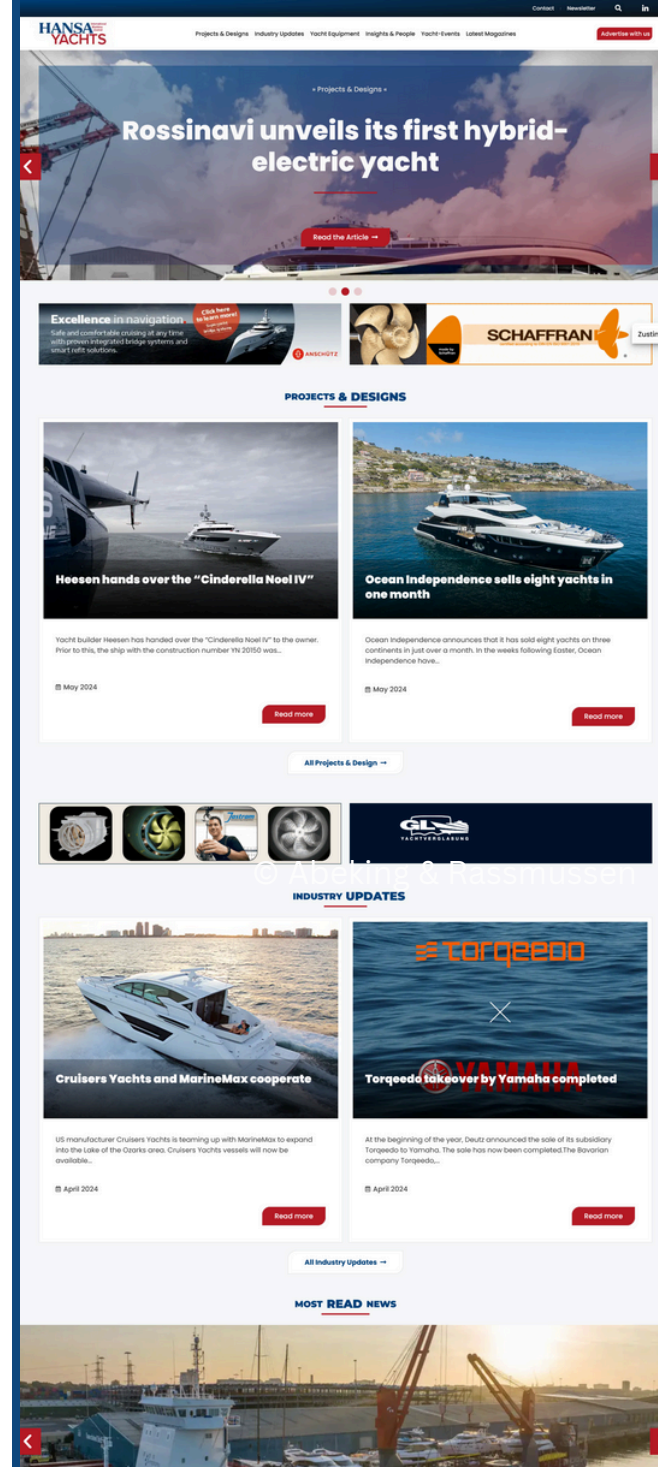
Contact Newsletter in

HANSA YACHTS

Projects & Designs Industry Updates Yacht Equipment Insights & People Yacht-Events Latest Magazines

Advertise with us

» Projects & Designs »

Rossinavi unveils its first hybrid-electric yacht

Read the Article →

Excellence in navigation

Safe and comfortable cruising at any time with proven integrated bridge systems and smart refit solutions.

Click here to learn more!

ANSCHÜTZ

SCHAFFRAN

Zustim

PROJECTS & DESIGNS

Heesen hands over the "Cinderella Noel IV"

Yacht builder Heesen has handed over the "Cinderella Noel IV" to the owner. Prior to this, the ship with the construction number YN 20150 was...

May 2024

Read more

Ocean Independence sells eight yachts in one month

Ocean Independence announces that it has sold eight yachts on three continents in just over a month. In the weeks following Easter, Ocean Independence have...

May 2024

Read more

All Projects & Design →

YACHTVERGLASUNG

© Abeking & Rassmussen

INDUSTRY UPDATES

Cruisers Yachts and MarineMax cooperate

US manufacturer Cruisers Yachts is teaming up with MarineMax to expand into the Lake of the Ozarks area. Cruisers Yachts vessels will now be available...

April 2024

Read more

torqeedo

YAMAHA

Torqeedo takeover by Yamaha completed

At the beginning of the year, Deutz announced the sale of its subsidiary Torqeedo to Yamaha. The sale has now been completed.The Bavarian company Torqeedo,...

April 2024

Read more

All Industry Updates →

MOST READ NEWS